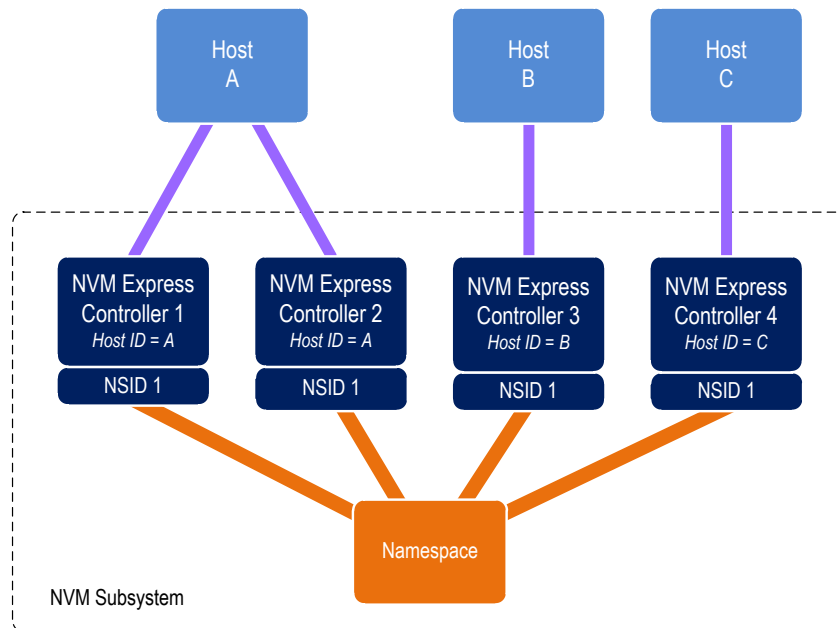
Host
A

Host
B

Host
C

NVM Express
Controller 1
*Host ID = A*

NSID 1

NVM Express
Controller 2
*Host ID = A*

NSID 1

NVM Express
Controller 3
*Host ID = B*

NSID 1

NVM Express
Controller 4
*Host ID = C*

NSID 1

Namespace

NVM Subsystem